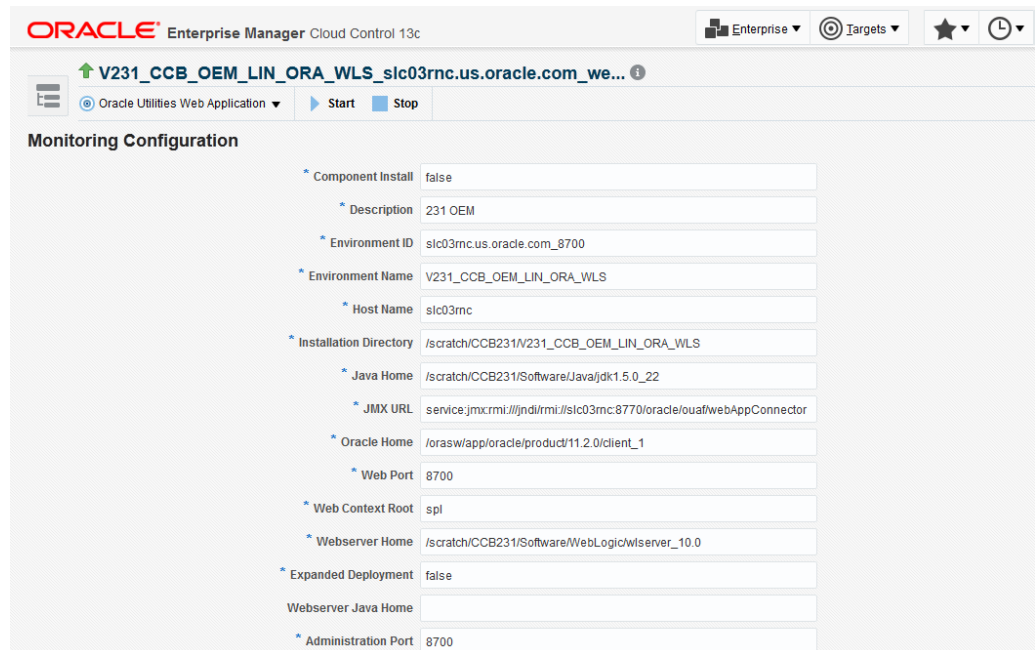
ORACLE® Enterprise Manager Cloud Control 13c

Enterprise ▾ Targets ▾

V231_CCB_OEM_LIN_ORA_WLS_slc03rnc.us.oracle.com_we...

Oracle Utilities Web Application ▾ Start Stop

Monitoring Configuration

| | |
|---|---|
| * Component Install | false |
| * Description | 231 OEM |
| * Environment ID | slc03rnc.us.oracle.com_8700 |
| * Environment Name | V231_CCB_OEM_LIN_ORA_WLS |
| * Host Name | slc03rnc |
| * Installation Directory | /scratch/CCB231/V231_CCB_OEM_LIN_ORA_WLS |
| * Java Home | /scratch/CCB231/Software/Java/jdk1.5.0_22 |
| * JMX URL | service:jmx:rmi:///jndi/rmi://slc03rnc:8770/oracle/ouaf/webAppConnector |
| * Oracle Home | /orasw/app/oracle/product/11.2.0/client_1 |
| * Web Port | 8700 |
| * Web Context Root | spl |
| * Webserver Home | /scratch/CCB231/Software/WebLogic/wlserver_10.0 |
| * Expanded Deployment | false |
| Webserver Java Home | |
| * Administration Port | 8700 |